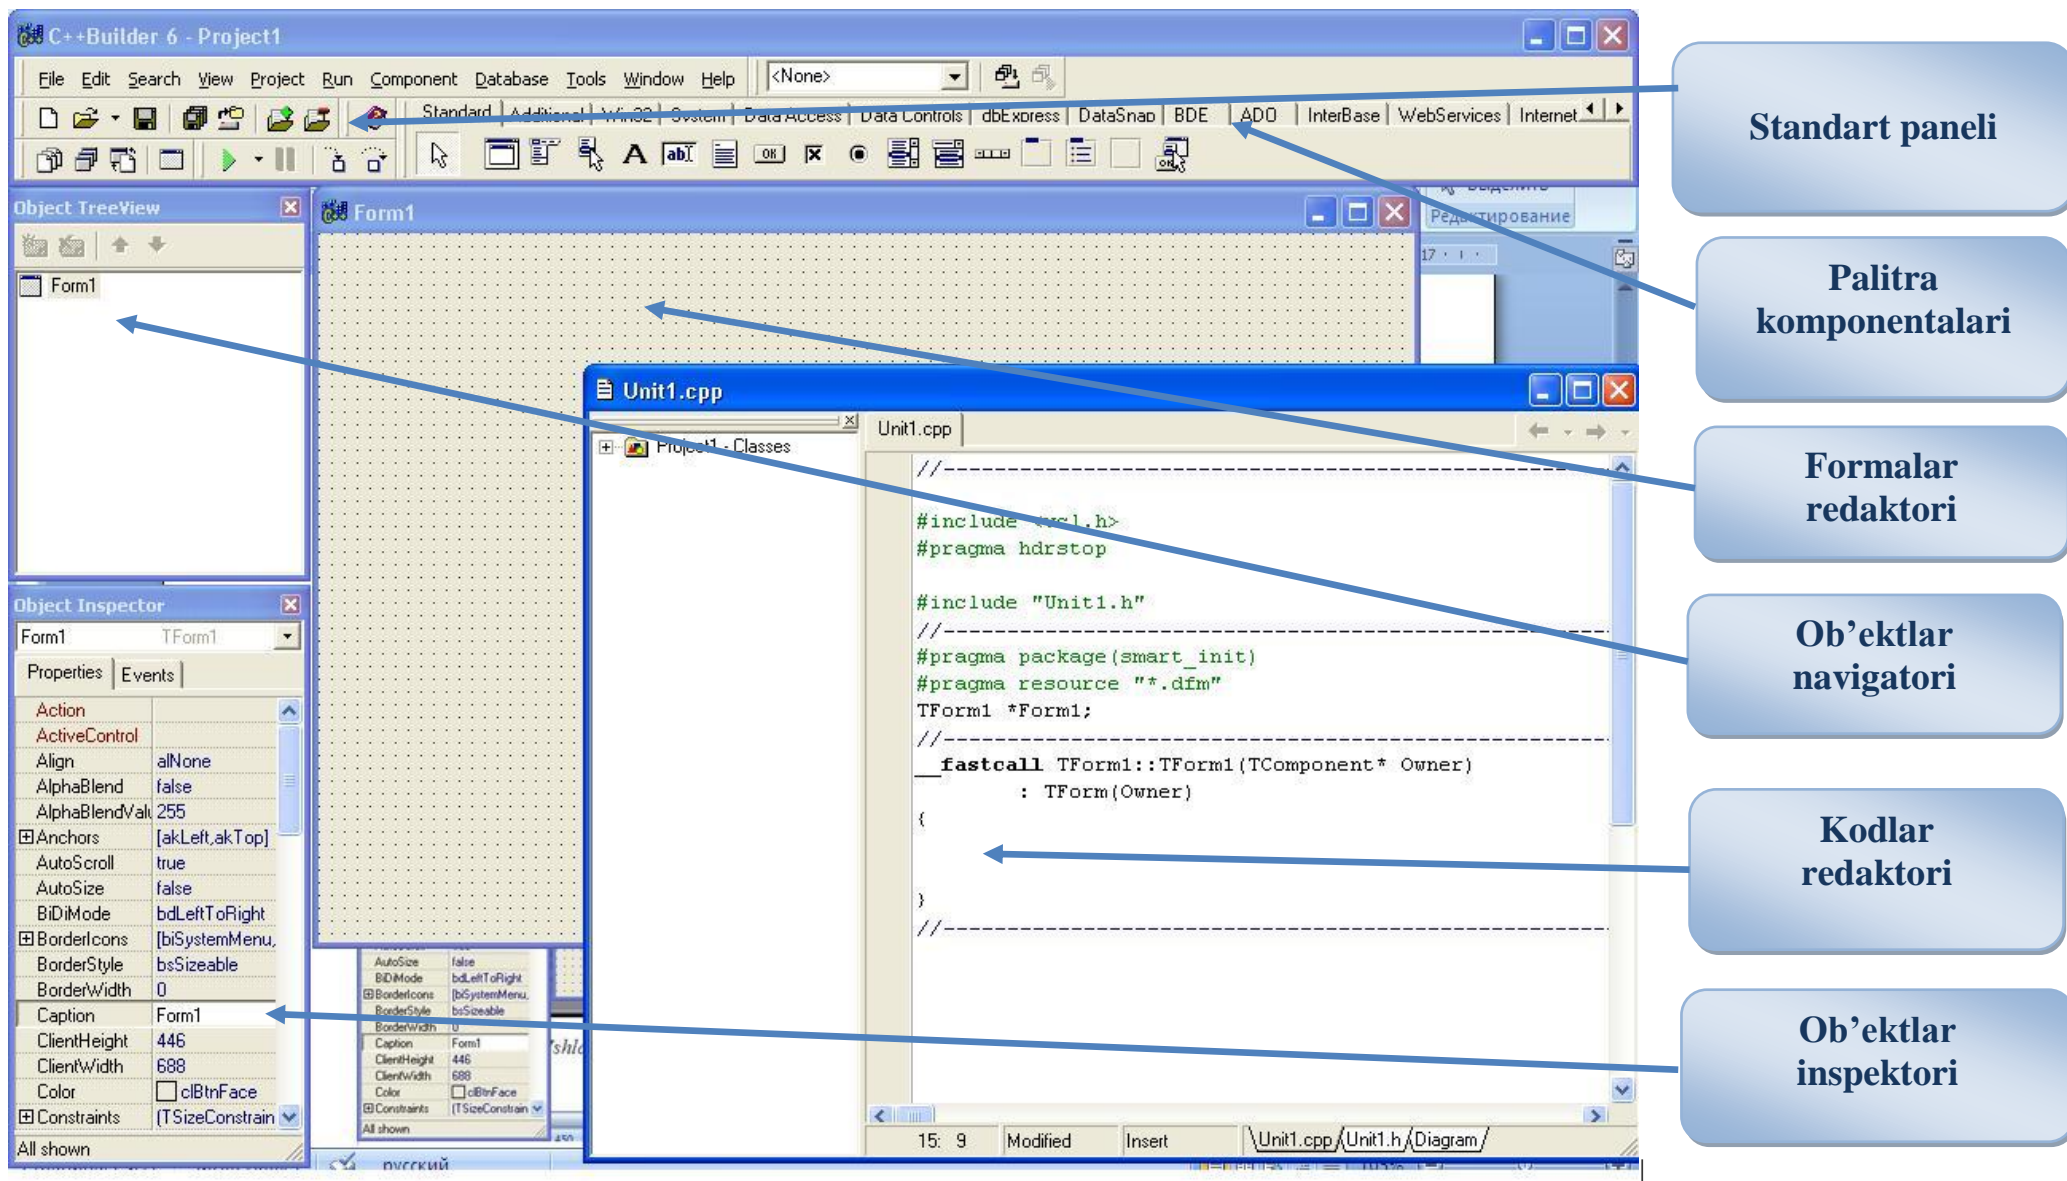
C++Builder 6 - Project1

File Edit Search View Project Run Component Database Tools Window Help

<None>

Standard | Additional | Win32 | System | Data Access | Data Controls | dbExpress | DataSnap | BDE | ADO | InterBase | WebServices | Internet

Object TreeView

Form1

Form1

Редактирование

Unit1.cpp

Project1 - Classes

Unit1.cpp

//---------------------------------------------------------------------------

#include <vcl.h>
#pragma hdrstop

#include "Unit1.h"
//---------------------------------------------------------------------------
#pragma package(smart_init)
#pragma resource "*.dfm"
TForm1 *Form1;
//---------------------------------------------------------------------------
__fastcall TForm1::TForm1(TComponent* Owner)
        : TForm(Owner)
{

}
//---------------------------------------------------------------------------

15: 9 | Modified | Insert | Unit1.cpp | Unit1.h | Diagram

Object Inspector

Form1 TForm1

Properties | Events

| Action | |
|---|---|
| ActiveControl | |
| Align | alNone |
| AlphaBlend | false |
| AlphaBlendValu | 255 |
| ⊞Anchors | [akLeft,akTop] |
| AutoScroll | true |
| AutoSize | false |
| BiDiMode | bdLeftToRight |
| ⊞BorderIcons | [biSystemMenu, |
| BorderStyle | bsSizeable |
| BorderWidth | 0 |
| Caption | Form1 |
| ClientHeight | 446 |
| ClientWidth | 688 |
| Color | clBtnFace |
| ⊞Constraints | (TSizeConstrain |

All shown

русский

Standart paneli

Palitra komponentalari

Formalar redaktori

Ob’ektlar navigatori

Kodlar redaktori

Ob’ektlar inspektori